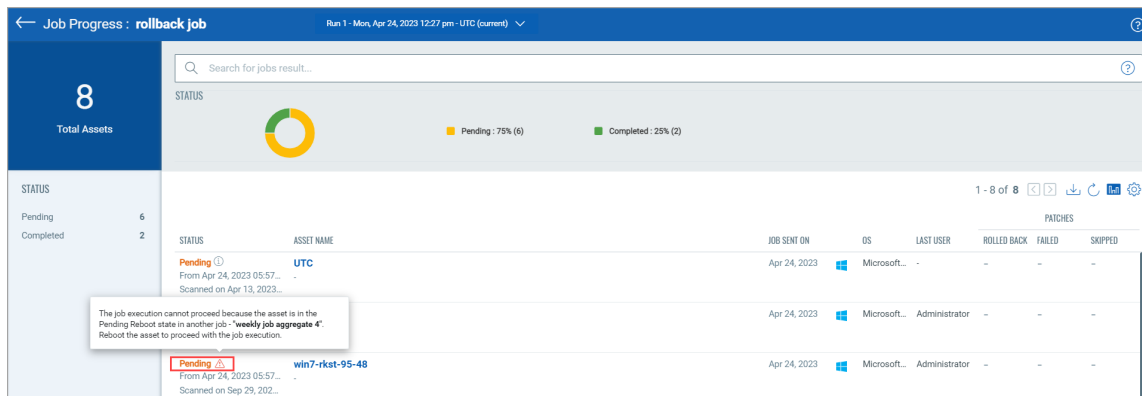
Job Progress : rollback job

Run 1 - Mon, Apr 24, 2023 12:27 pm - UTC (current)

?

8

Total Assets

Search for jobs result...

?

STATUS

Pending : 75% (6)

Completed : 25% (2)

STATUS

Pending 6

Completed 2

1 - 8 of 8

PATCHES

| STATUS | ASSET NAME | JOB SENT ON | OS | LAST USER | ROLLED BACK | FAILED | SKIPPED |
|---|---|---|---|---|---|---|---|
| Pending From Apr 24, 2023 05:57... Scanned on Apr 13, 2023... | UTC - | Apr 24, 2023 | Microsoft... | - | – | – | – |
| | | Apr 24, 2023 | Microsoft... | Administrator | – | – | – |
| Pending From Apr 24, 2023 05:57... Scanned on Sep 29, 202... | win7-rkst-95-48 | Apr 24, 2023 | Microsoft... | Administrator | – | – | – |

The job execution cannot proceed because the asset is in the Pending Reboot state in another job - "weekly job aggregate 4". Reboot the asset to proceed with the job execution.